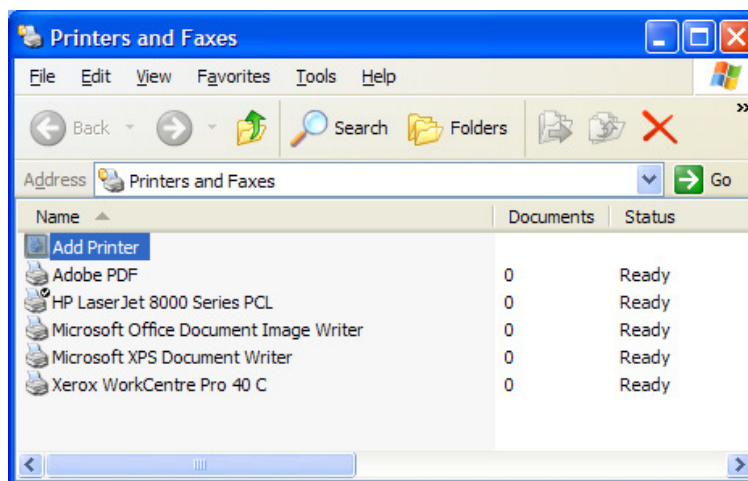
Printers and Faxes

File Edit View Favorites Tools Help

Back Search Folders

Address Printers and Faxes Go

| Name | Documents | Status |
|---|---|---|
| Add Printer | | |
| Adobe PDF | 0 | Ready |
| HP LaserJet 8000 Series PCL | 0 | Ready |
| Microsoft Office Document Image Writer | 0 | Ready |
| Microsoft XPS Document Writer | 0 | Ready |
| Xerox WorkCentre Pro 40 C | 0 | Ready |